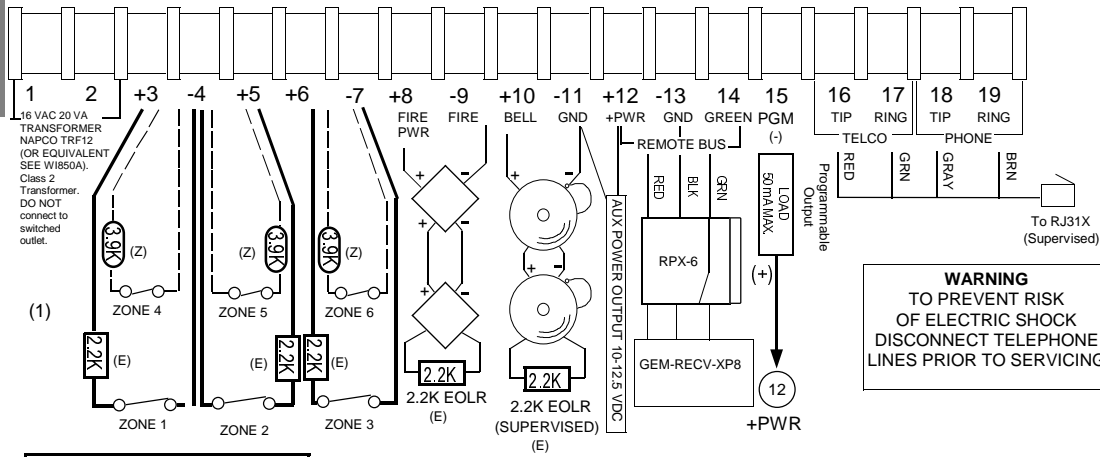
1 2 +3 -4 +5 +6 -7 +8 FIRE PWR -9 FIRE +10 BELL -11 GND +12 +PWR -13 GND 14 GREEN 15 PGM (-) 16 TIP 17 RING 18 TIP 19 RING

TELCO PHONE

REMOTE BUS

16 VAC 20 VA TRANSFORMER NAPCO TRF12 (OR EQUIVALENT SEE WI850A). Class 2 Transformer. DO NOT connect to switched outlet.

3.9K (Z) 3.9K (Z) 3.9K (Z)

ZONE 4 ZONE 5 ZONE 6

(1)

2.2K (E) (E) 2.2K 2.2K

ZONE 1 ZONE 2 ZONE 3

2.2K
2.2K EOLR
(E)

2.2K
2.2K EOLR
(SUPERVISED)
(E)

AUX POWER OUTPUT 10-12.5 VDC

RED BLK GRN

RPX-6

GEM-RECV-XP8

LOAD 50mA MAX.

(+)

12

+PWR

Programmable Output

RED GRN GRAY BRN

To RJ31X (Supervised)

WARNING
TO PREVENT RISK OF ELECTRIC SHOCK DISCONNECT TELEPHONE LINES PRIOR TO SERVICING